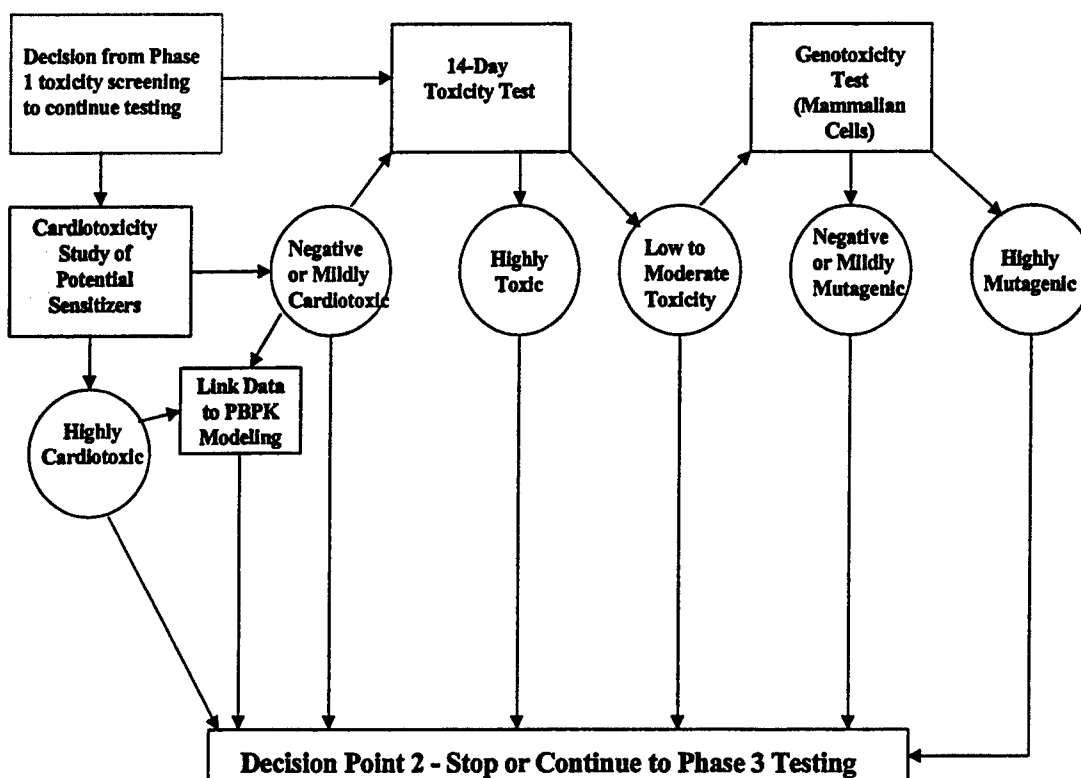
Decision from Phase 1 toxicity screening to continue testing

14-Day Toxicity Test

Genotoxicity Test (Mammalian Cells)

Cardiotoxicity Study of Potential Sensitizers

Negative or Mildly Cardiotoxic

Highly Toxic

Low to Moderate Toxicity

Negative or Mildly Mutagenic

Highly Mutagenic

Link Data to PBPK Modeling

Highly Cardiotoxic

Decision Point 2 - Stop or Continue to Phase 3 Testing